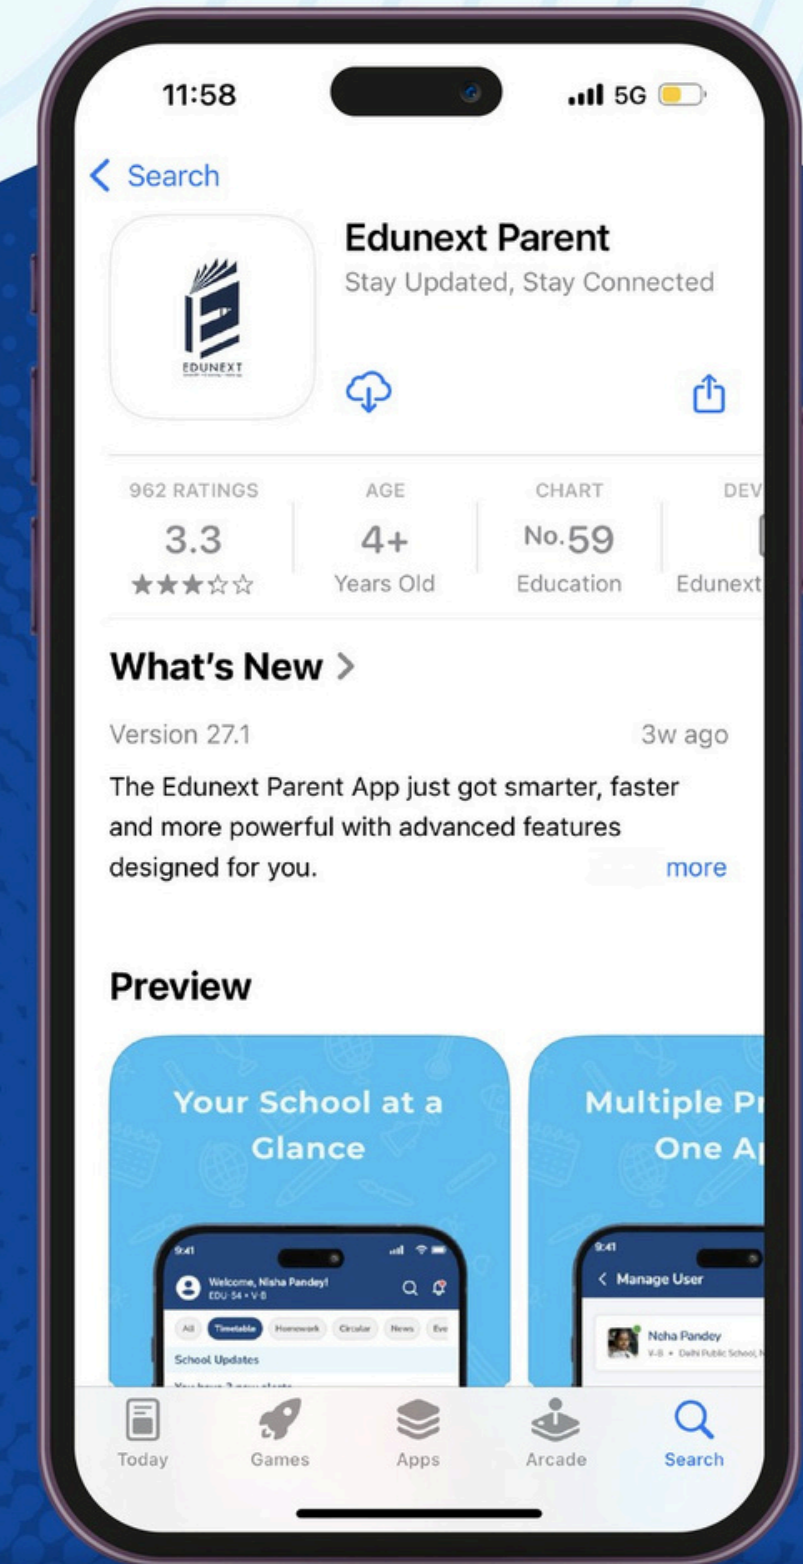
11:58

5G

< Search

EDUNEXT

Edunext Parent

Stay Updated, Stay Connected

962 RATINGS
3.3
★★★☆☆

AGE
4+
Years Old

CHART
No.59
Education

DEV
Edunext

What's New >

Version 27.1

3w ago

The Edunext Parent App just got smarter, faster and more powerful with advanced features designed for you.

more

Preview

Your School at a Glance

9:41

Welcome, Nisha Pandey!
EDU-54 • V-B

All Timetable Homework Circular News Eve

School Updates

Multiple Pr One Ap

9:41

< Manage User

Neha Pandey
V-B • Delhi Public School, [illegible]

Today Games Apps Arcade Search